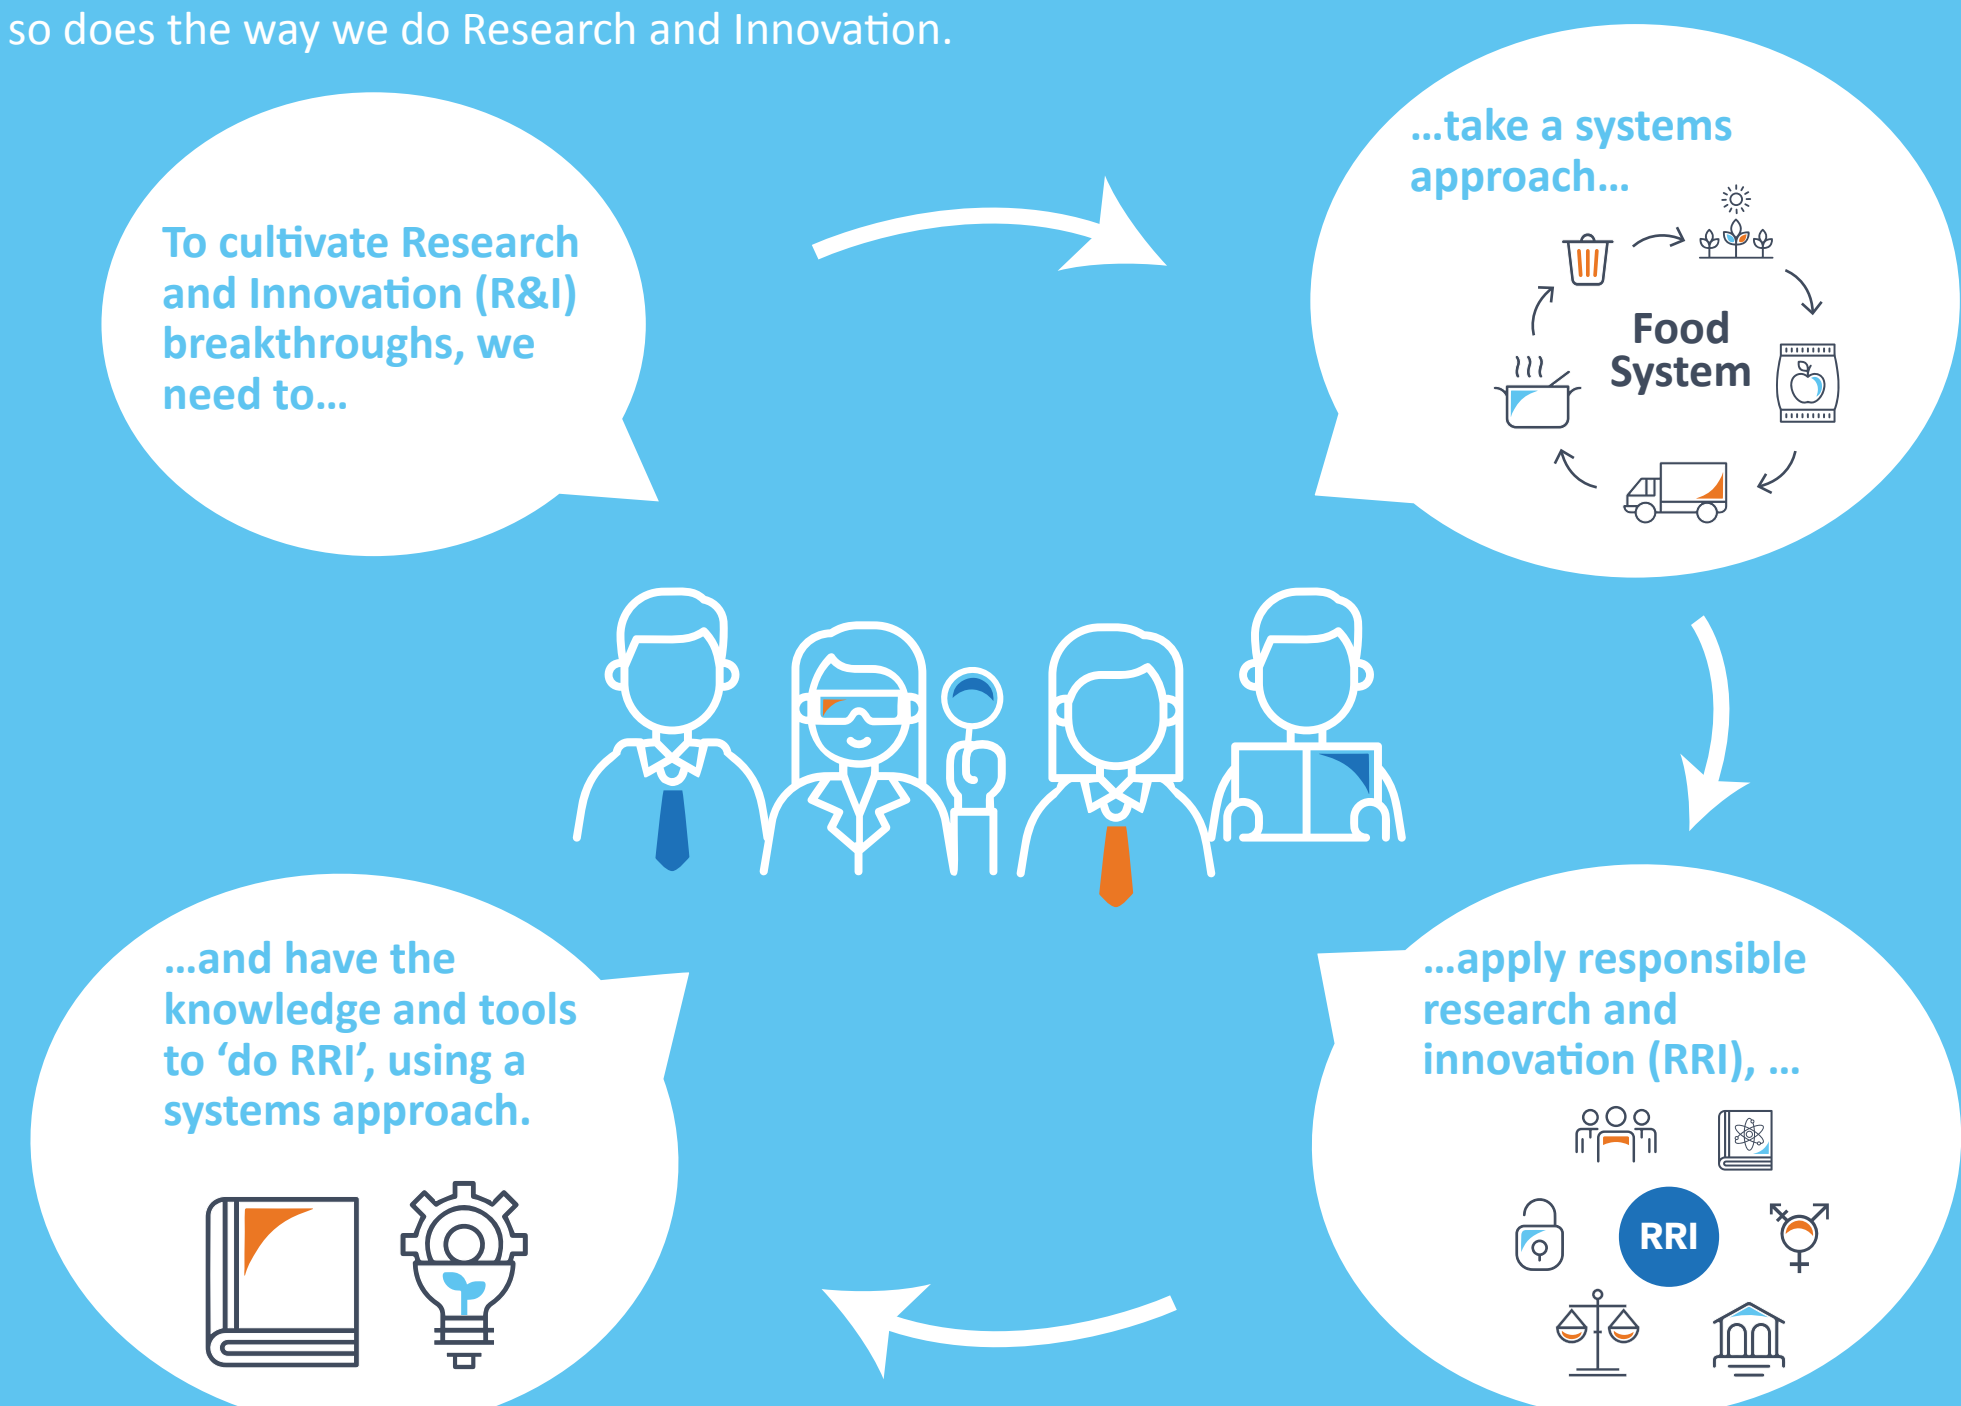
so does the way we do Research and Innovation.

To cultivate Research and Innovation (R&I) breakthroughs, we need to...

...take a systems approach...

Food System

...apply responsible research and innovation (RRI), ...

RRI

...and have the knowledge and tools to ‘do RRI’, using a systems approach.